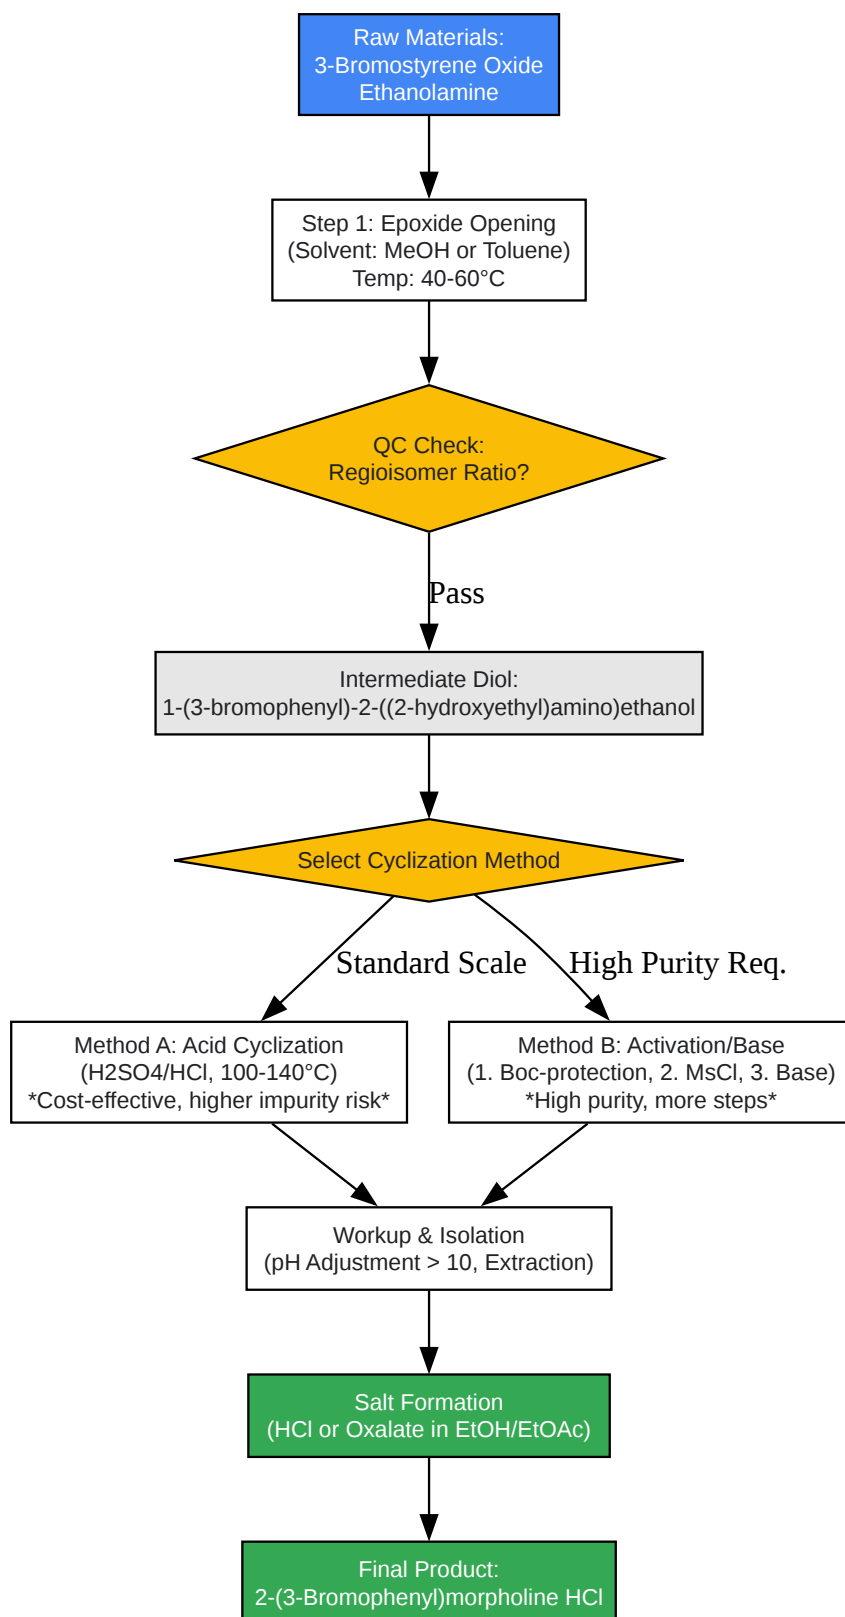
Raw Materials:
3-Bromostyrene Oxide
Ethanolamine

Step 1: Epoxide Opening
(Solvent: MeOH or Toluene)
Temp: 40-60°C

QC Check:
Regioisomer Ratio?

Pass

Intermediate Diol:
1-(3-bromophenyl)-2-((2-hydroxyethyl)amino)ethanol

Select Cyclization Method

Standard Scale

High Purity Req.

Method A: Acid Cyclization
(H2SO4/HCl, 100-140°C)
*Cost-effective, higher impurity risk*

Method B: Activation/Base
(1. Boc-protection, 2. MsCl, 3. Base)
*High purity, more steps*

Workup & Isolation
(pH Adjustment > 10, Extraction)

Salt Formation
(HCl or Oxalate in EtOH/EtOAc)

Final Product:
2-(3-Bromophenyl)morpholine HCl